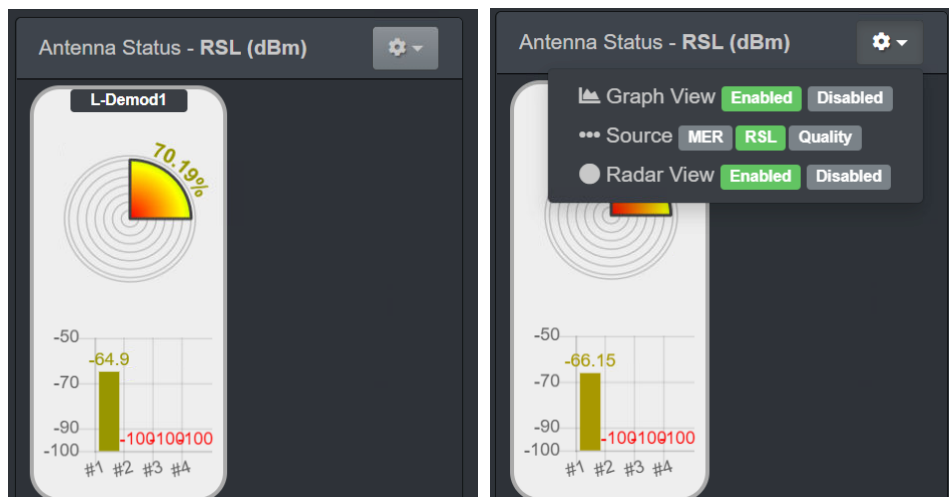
Antenna Status - RSL (dBm)

L-Demod1

70.19%

-50
-64.9
-70
-90
-100
-100-100-100
#1 #2 #3 #4

Antenna Status - RSL (dBm)

Graph View Enabled Disabled
Source MER RSL Quality
Radar View Enabled Disabled

-50
-66.15
-70
-90
-100
-100-100-100
#1 #2 #3 #4